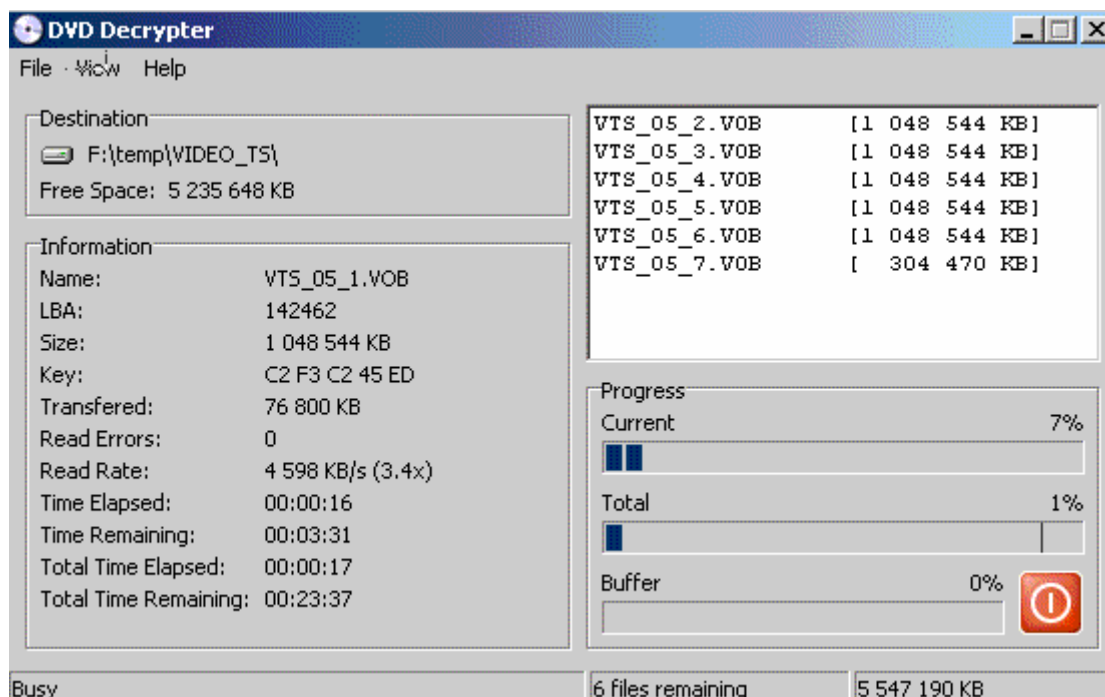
DVD Decrypter

File View Help

Destination
F:\temp\VIDEO_TS\
Free Space: 5 235 648 KB

Information
Name: VTS_05_1.VOB
LBA: 142462
Size: 1 048 544 KB
Key: C2 F3 C2 45 ED
Transfered: 76 800 KB
Read Errors: 0
Read Rate: 4 598 KB/s (3.4x)
Time Elapsed: 00:00:16
Time Remaining: 00:03:31
Total Time Elapsed: 00:00:17
Total Time Remaining: 00:23:37

VTS_05_2.VOB [1 048 544 KB]
VTS_05_3.VOB [1 048 544 KB]
VTS_05_4.VOB [1 048 544 KB]
VTS_05_5.VOB [1 048 544 KB]
VTS_05_6.VOB [1 048 544 KB]
VTS_05_7.VOB [ 304 470 KB]

Progress
Current 7%
Total 1%
Buffer 0%

Busy
6 files remaining
5 547 190 KB